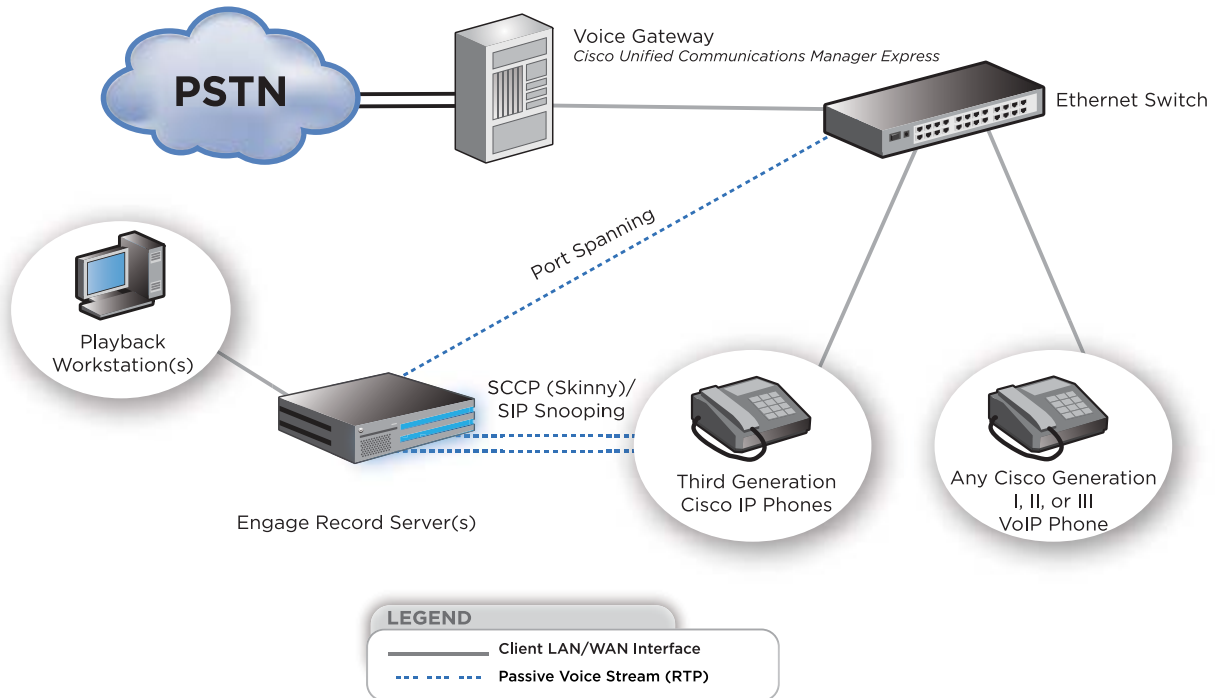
PSTN

Voice Gateway
*Cisco Unified Communications Manager Express*

Ethernet Switch

Port Spanning

Playback Workstation(s)

SCCP (Skinny)/ SIP Snooping

Third Generation Cisco IP Phones

Any Cisco Generation I, II, or III VoIP Phone

Engage Record Server(s)

LEGEND
Client LAN/WAN Interface
Passive Voice Stream (RTP)